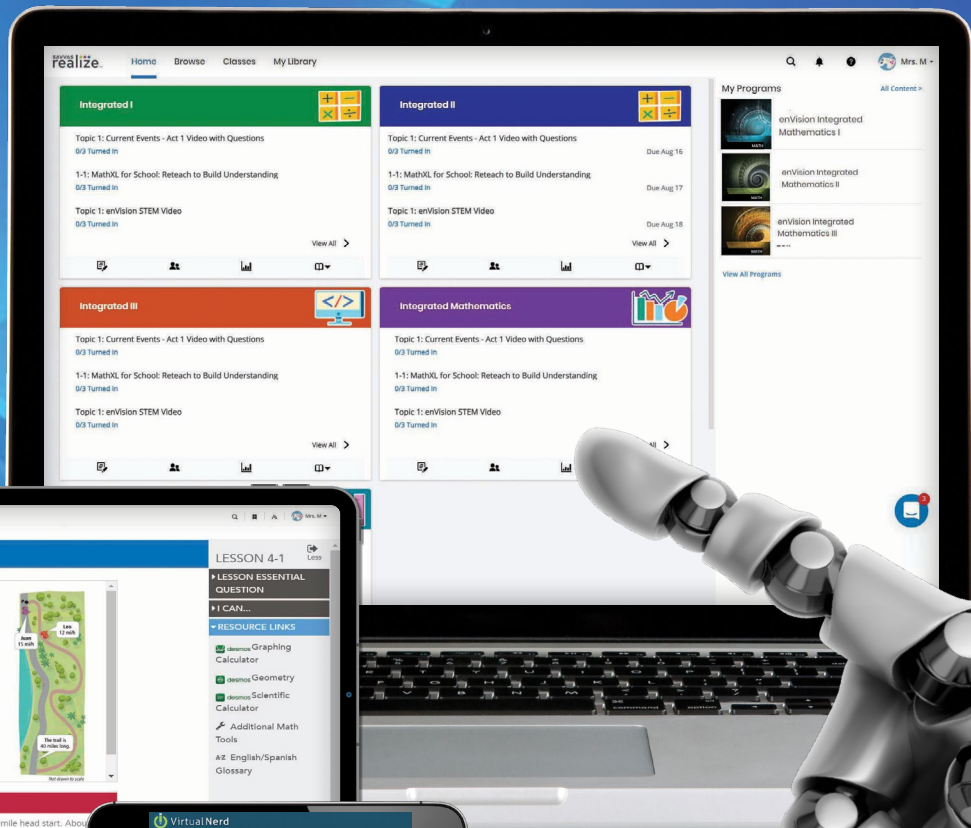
SAVVAS realize.

Home Browse Classes My Library

Mrs. M

Integrated I

Topic 1: Current Events - Act 1 Video with Questions
0/3 Turned In

1-1: MathXL for School: Reteach to Build Understanding
0/3 Turned In

Topic 1: enVision STEM Video
0/3 Turned In

View All

Integrated II

Topic 1: Current Events - Act 1 Video with Questions
0/3 Turned In
Due Aug 16

1-1: MathXL for School: Reteach to Build Understanding
0/3 Turned In
Due Aug 17

Topic 1: enVision STEM Video
0/3 Turned In
Due Aug 18

View All

Integrated III

Topic 1: Current Events - Act 1 Video with Questions
0/3 Turned In

1-1: MathXL for School: Reteach to Build Understanding
0/3 Turned In

Topic 1: enVision STEM Video
0/3 Turned In

View All

Integrated Mathematics

Topic 1: Current Events - Act 1 Video with Questions
0/3 Turned In

1-1: MathXL for School: Reteach to Build Understanding
0/3 Turned In

Topic 1: enVision STEM Video
0/3 Turned In

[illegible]ll

My Programs
All Content >

enVision Integrated Mathematics I

enVision Integrated Mathematics II

enVision Integrated Mathematics III

View All Programs

3

Mrs. M

LESSON 4-1
Less

▸ LESSON ESSENTIAL QUESTION
▸ I CAN...
▾ RESOURCE LINKS

desmos Graphing Calculator
desmos Geometry
desmos Scientific Calculator
Additional Math Tools
A-Z English/Spanish Glossary

Juan 15 mi/h
Leo 12 mi/h
The trail is 40 miles long.
Not drawn to scale

mile head start. Abou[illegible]

VirtualNerd